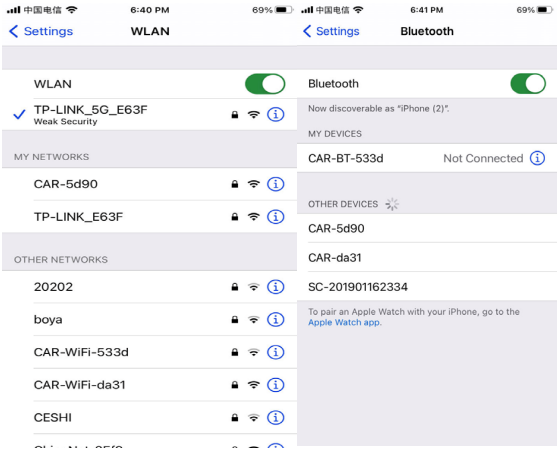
中国电信 6:40 PM 69%

< Settings WLAN

WLAN

✓ TP-LINK_5G_E63F
Weak Security

MY NETWORKS

CAR-5d90

TP-LINK_E63F

OTHER NETWORKS

20202

boya

CAR-WiFi-533d

CAR-WiFi-da31

CESHI

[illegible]

中国电信 6:41 PM 69%

< Settings Bluetooth

Bluetooth

Now discoverable as "iPhone (2)".

MY DEVICES

CAR-BT-533d Not Connected

OTHER DEVICES

CAR-5d90

CAR-da31

SC-201901162334

To pair an Apple Watch with your iPhone, go to the Apple Watch app.